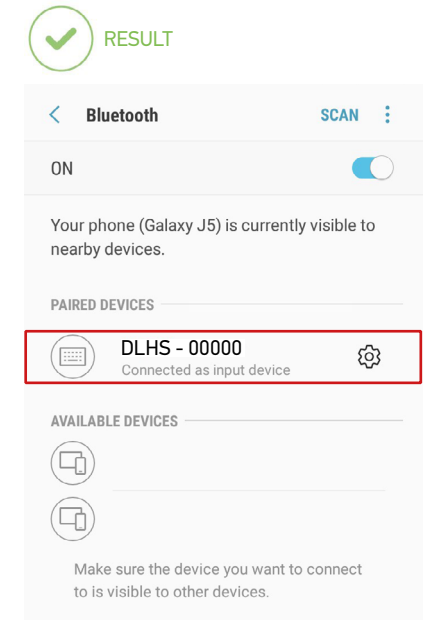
RESULT

Bluetooth SCAN

ON

Your phone (Galaxy J5) is currently visible to nearby devices.

PAIRED DEVICES

DLHS - 00000
Connected as input device

AVAILABLE DEVICES

Make sure the device you want to connect to is visible to other devices.